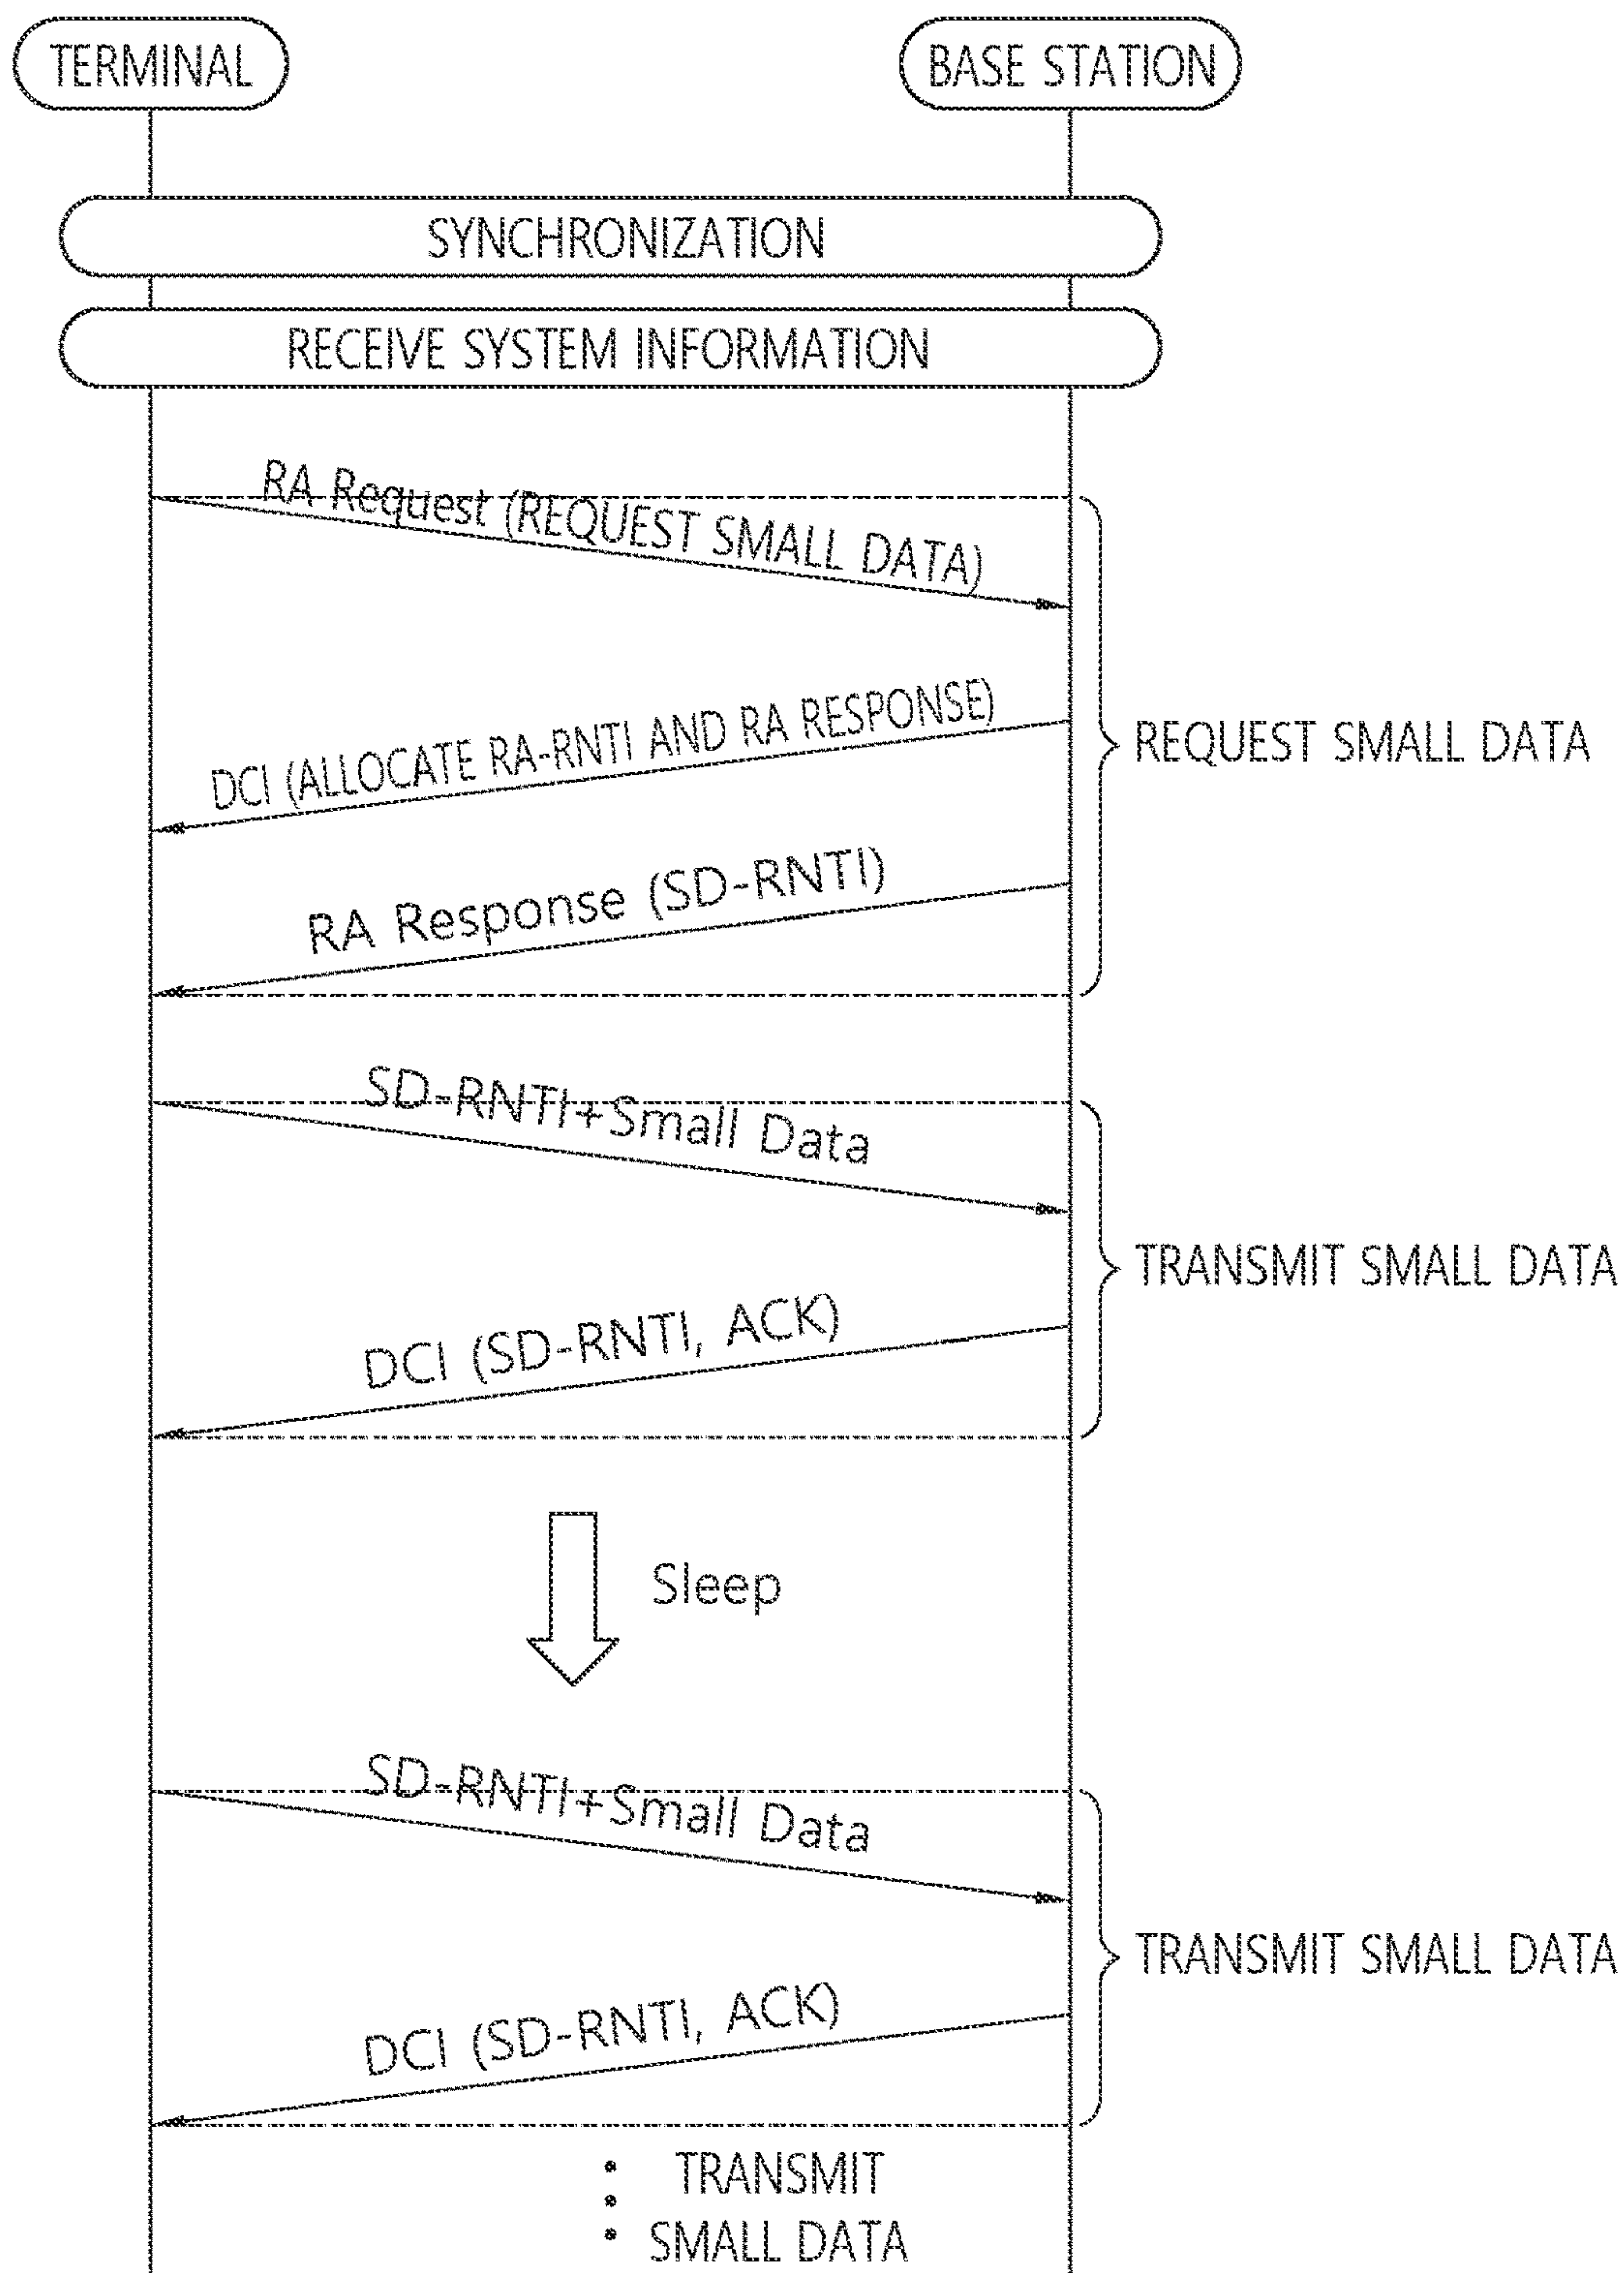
TERMINAL

BASE STATION

SYNCHRONIZATION

RECEIVE SYSTEM INFORMATION

RA Request (REQUEST SMALL DATA)

DCI (ALLOCATE RA-RNTI AND RA RESPONSE)

REQUEST SMALL DATA

RA Response (SD-RNTI)

SD-RNTI+Small Data

TRANSMIT SMALL DATA

DCI (SD-RNTI, ACK)

Sleep

SD-RNTI+Small Data

TRANSMIT SMALL DATA

DCI (SD-RNTI, ACK)

TRANSMIT SMALL DATA